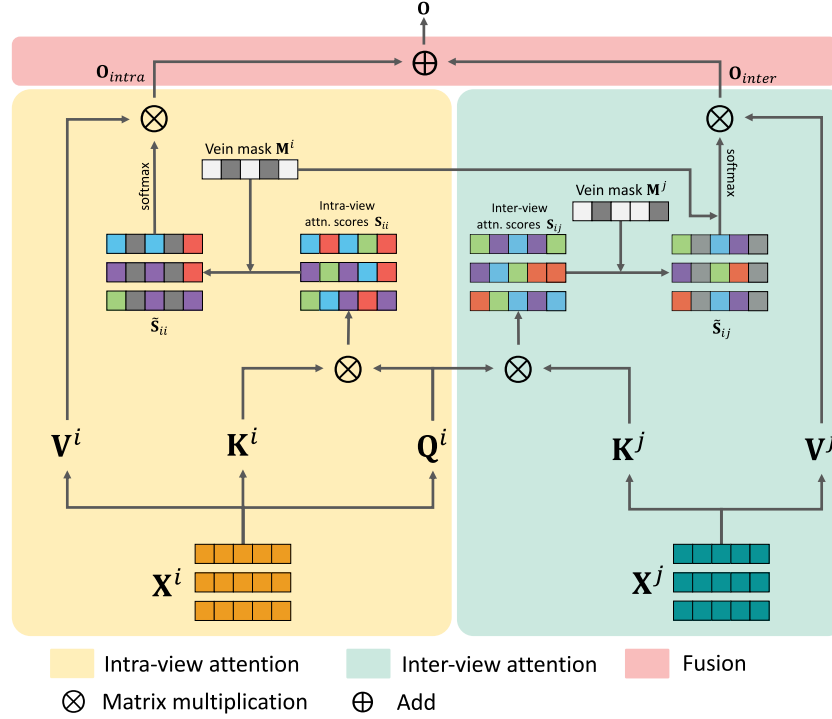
$\mathbf{O}$

$\mathbf{O}_{intra}$

$\mathbf{O}_{inter}$

softmax

Vein mask $\mathbf{M}^i$

softmax

Intra-view attn. scores $\mathbf{S}_{ii}$

Inter-view attn. scores $\mathbf{S}_{ij}$

Vein mask $\mathbf{M}^j$

$\tilde{\mathbf{S}}_{ii}$

$\tilde{\mathbf{S}}_{ij}$

$\mathbf{V}^i$

$\mathbf{K}^i$

$\mathbf{Q}^i$

$\mathbf{K}^j$

$\mathbf{V}^j$

$\mathbf{X}^i$

$\mathbf{X}^j$

Intra-view attention

Inter-view attention

Fusion

$\otimes$ Matrix multiplication

$\oplus$ Add